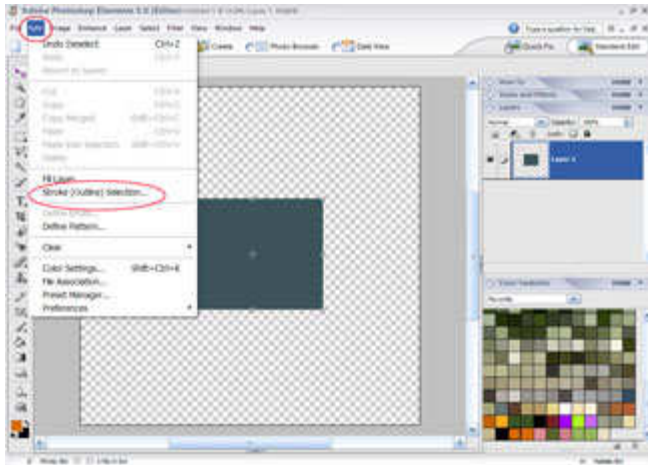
Adobe Photoshop Elements 5.0 (Editor) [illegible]

File Edit Image Enhance Layer Select Filter View Window Help

Type a question for help

Create Photo Browser Date View

Quick Fix Standard Edit

Undo Deselect Ctrl+Z
Redo Ctrl+Y
Revert to Saved

Cut Ctrl+X
Copy Ctrl+C
Copy Merged Shift+Ctrl+C
Paste Ctrl+V
Paste Into Selection Shift+Ctrl+V
Delete

Fill Layer...
Stroke (Outline) Selection...

Define Brush...
Define Pattern...

Clear

Color Settings... Shift+Ctrl+K
File Association...
Preset Manager...
Preferences

How To
Styles and Effects
Layers
Normal
Opacity: 100%
Lock:
Layer 1

Color Swatches
No units

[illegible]